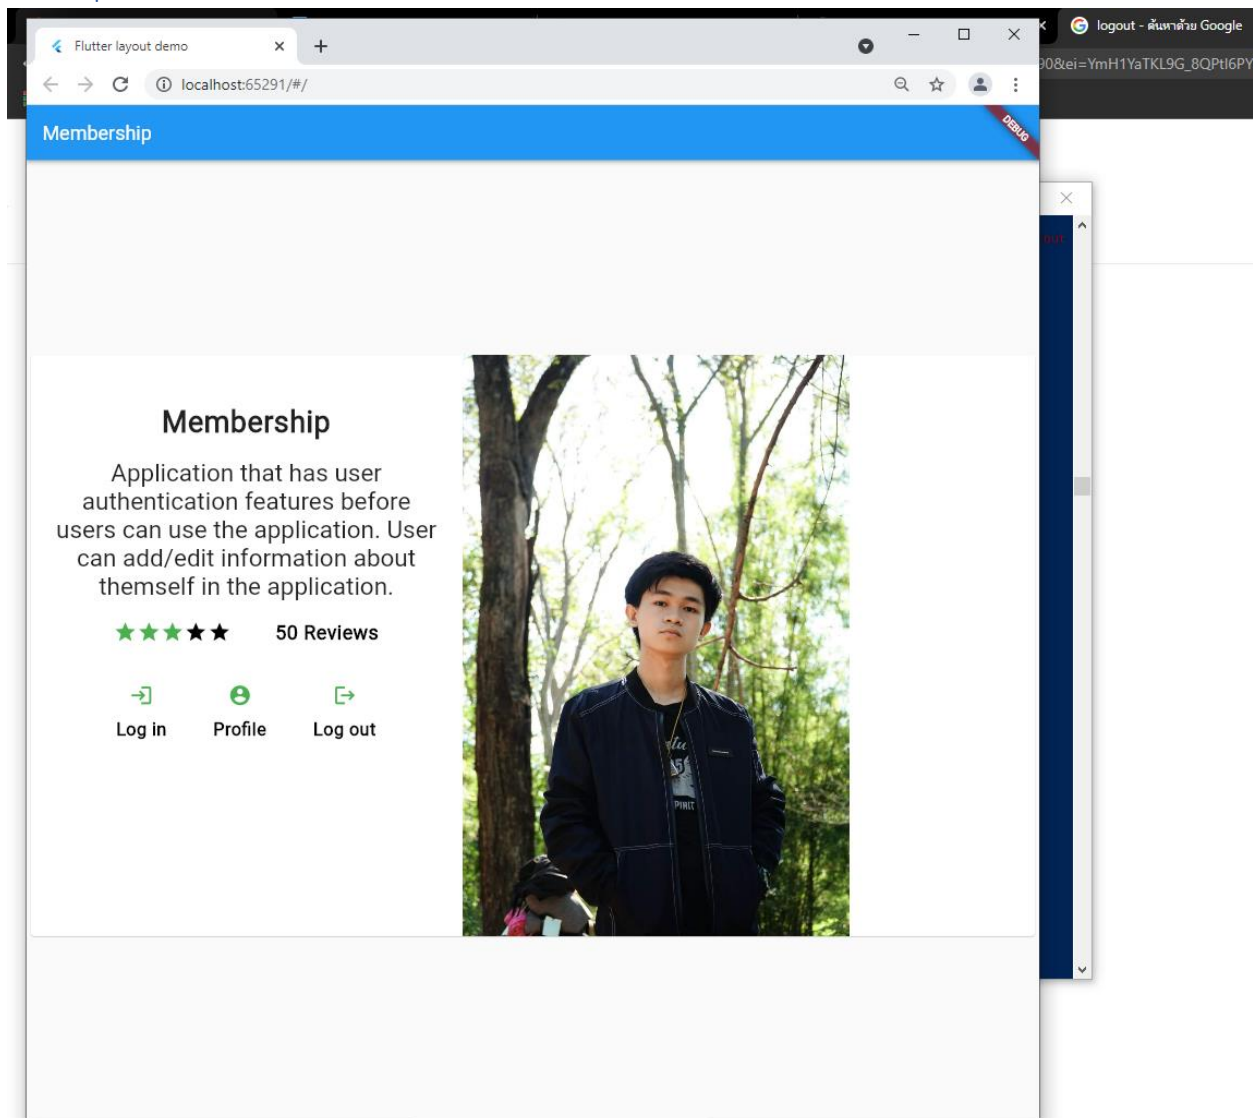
Flutter layout demo

localhost:65291/#/

logout - ค้นหาด้วย Google

90&ei=YmH1YaTKL9G_8QPtl6PY

Membership

DEBUG

Membership

Application that has user authentication features before users can use the application. User can add/edit information about themself in the application.

50 Reviews

Log in

Profile

Log out